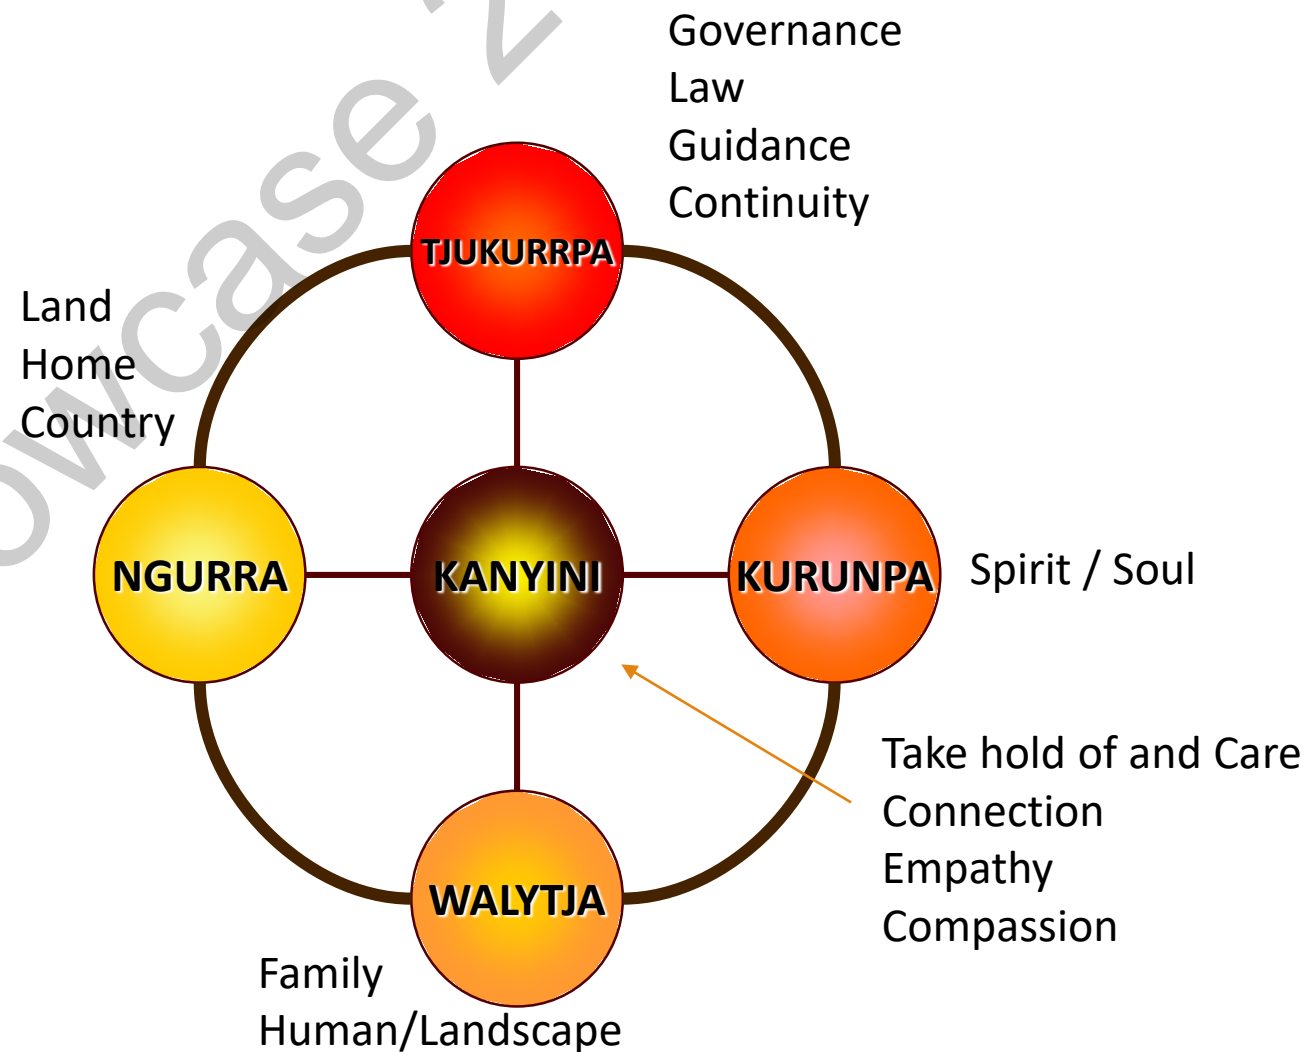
Governance
Law
Guidance
Continuity

TJUKURRPA

Land
Home
Country

NGURRA

KANYINI

KURUNPA

Spirit / Soul

Take hold of and Care
Connection
Empathy
Compassion

WALYTJA

Family
Human/Landscape

owcase 2